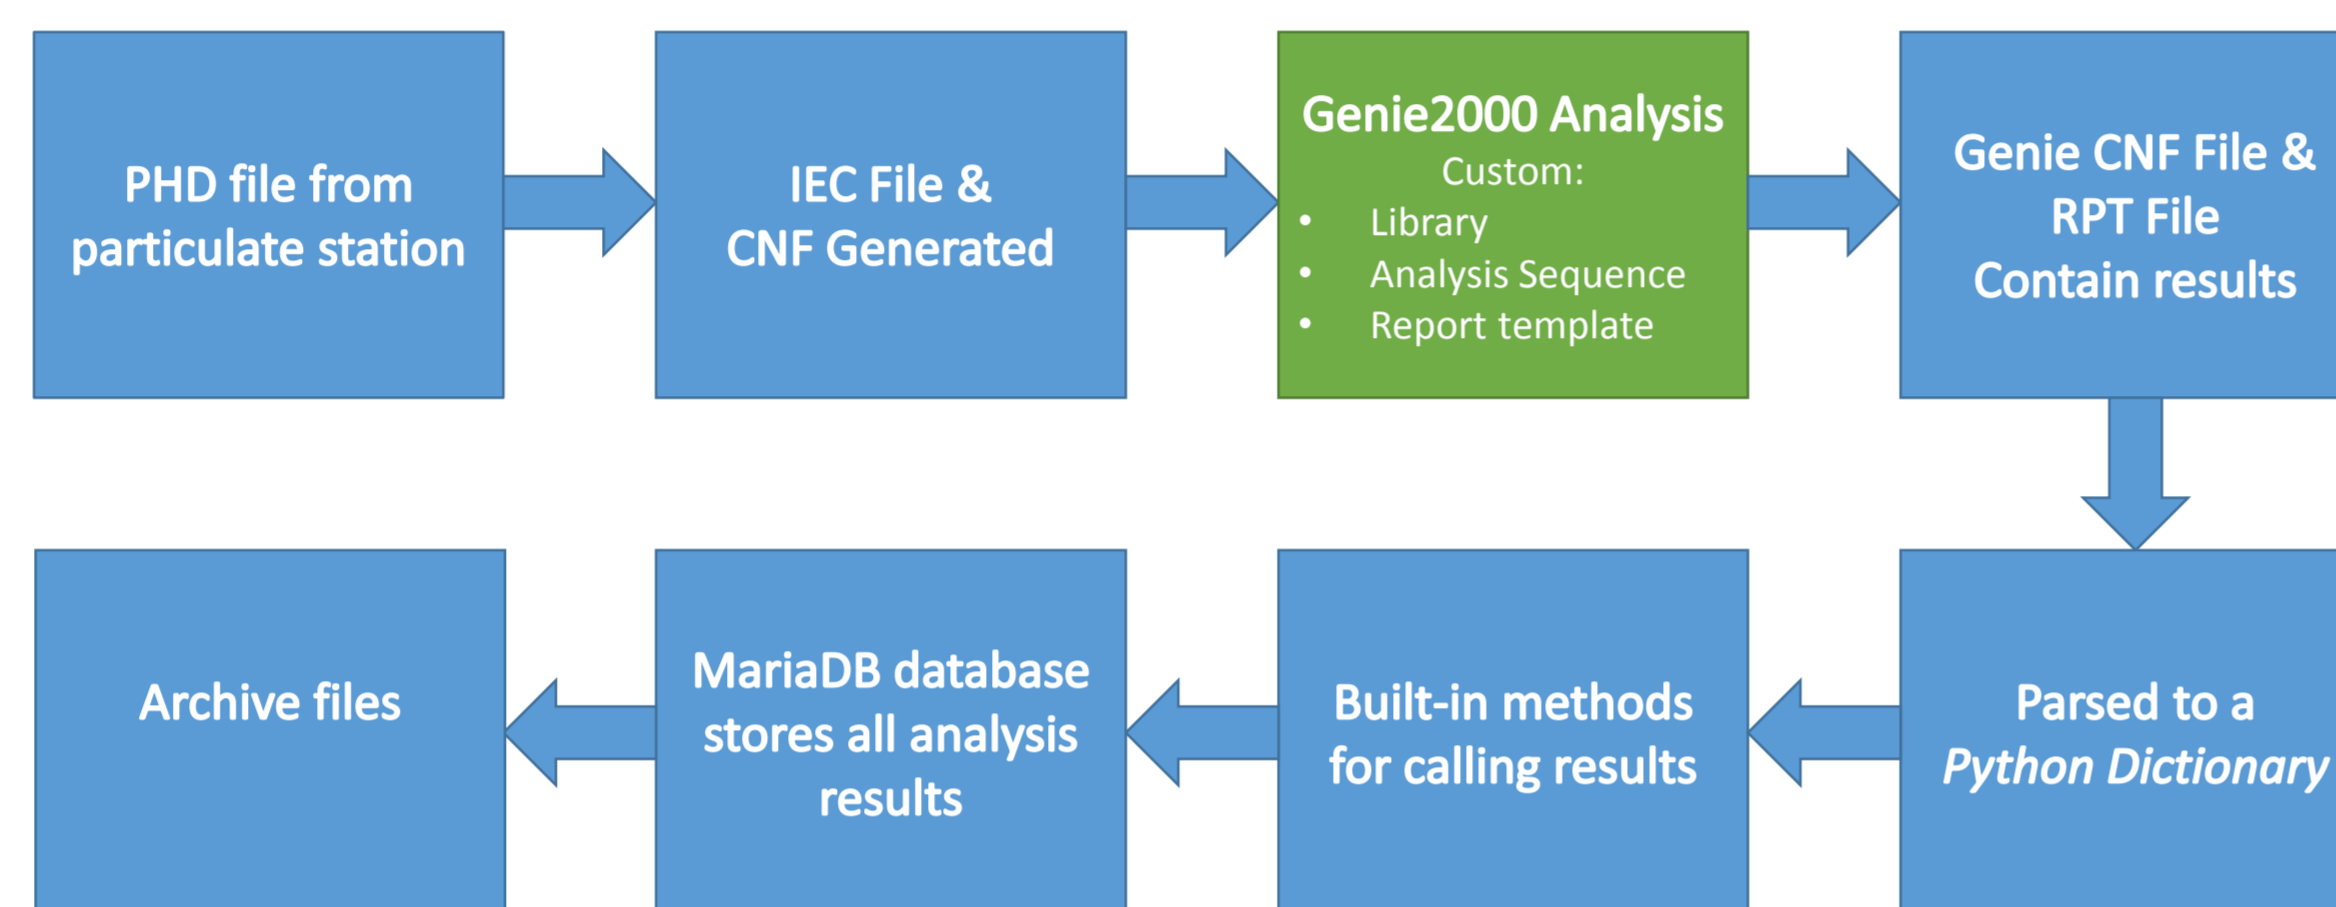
PHD file from particulate station

IEC File & CNF Generated

Genie2000 Analysis
Custom:
- Library
- Analysis Sequence
- Report template

Genie CNF File & RPT File Contain results

Parsed to a *Python Dictionary*

Built-in methods for calling results

MariaDB database stores all analysis results

Archive files